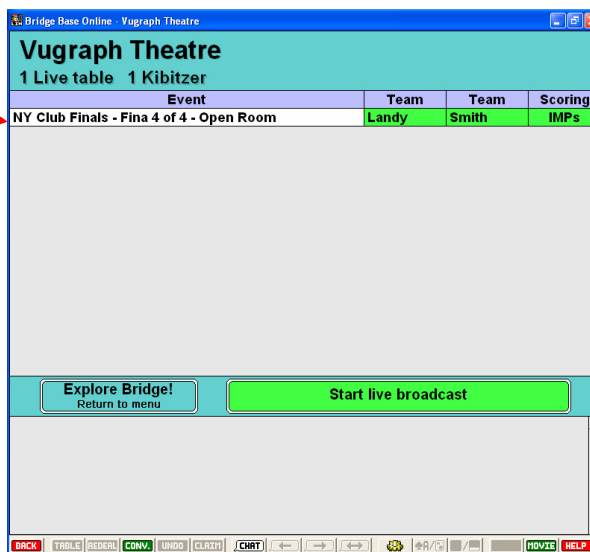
Bridge Base Online - Vugraph Theatre

Vugraph Theatre
1 Live table 1 Kibitzer

| Event | Team | Team | Scoring |
|---|---|---|---|
| NY Club Finals - Fina 4 of 4 - Open Room | Landy | Smith | IMPs |

Explore Bridge!
Return to menu

Start live broadcast

BACK TABLE REDEAL CONV. UNDO CLAIM CHAT ← → ↔ MOVIE HELP